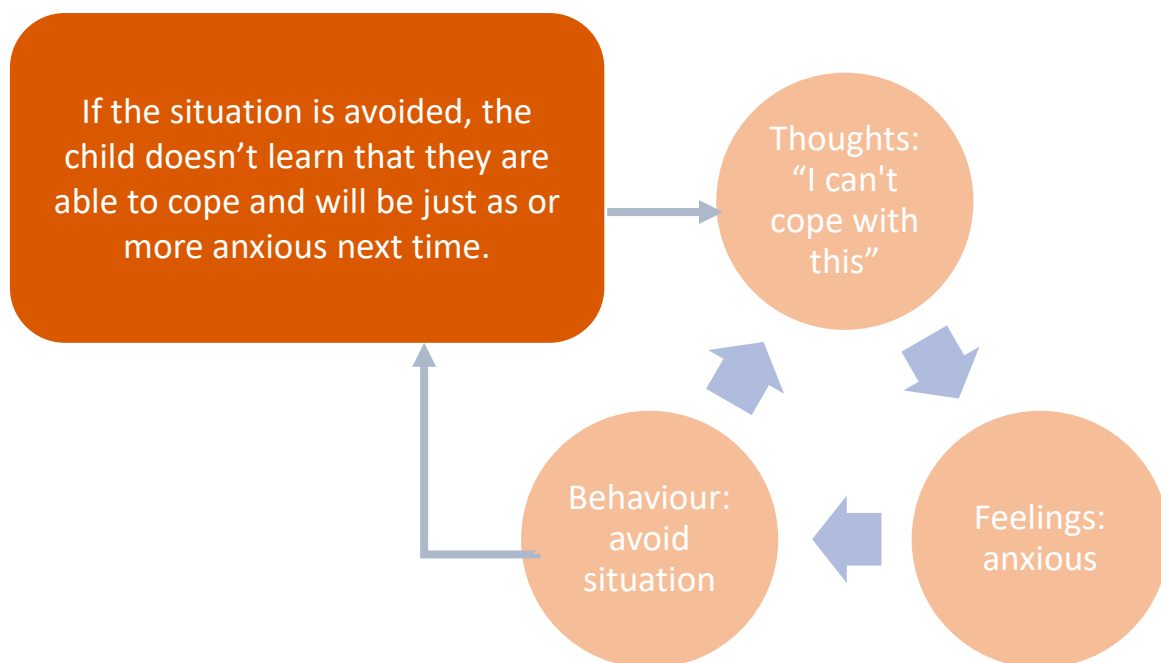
If the situation is avoided, the child doesn’t learn that they are able to cope and will be just as or more anxious next time.

Thoughts: “I can't cope with this”

Feelings: anxious

Behaviour: avoid situation